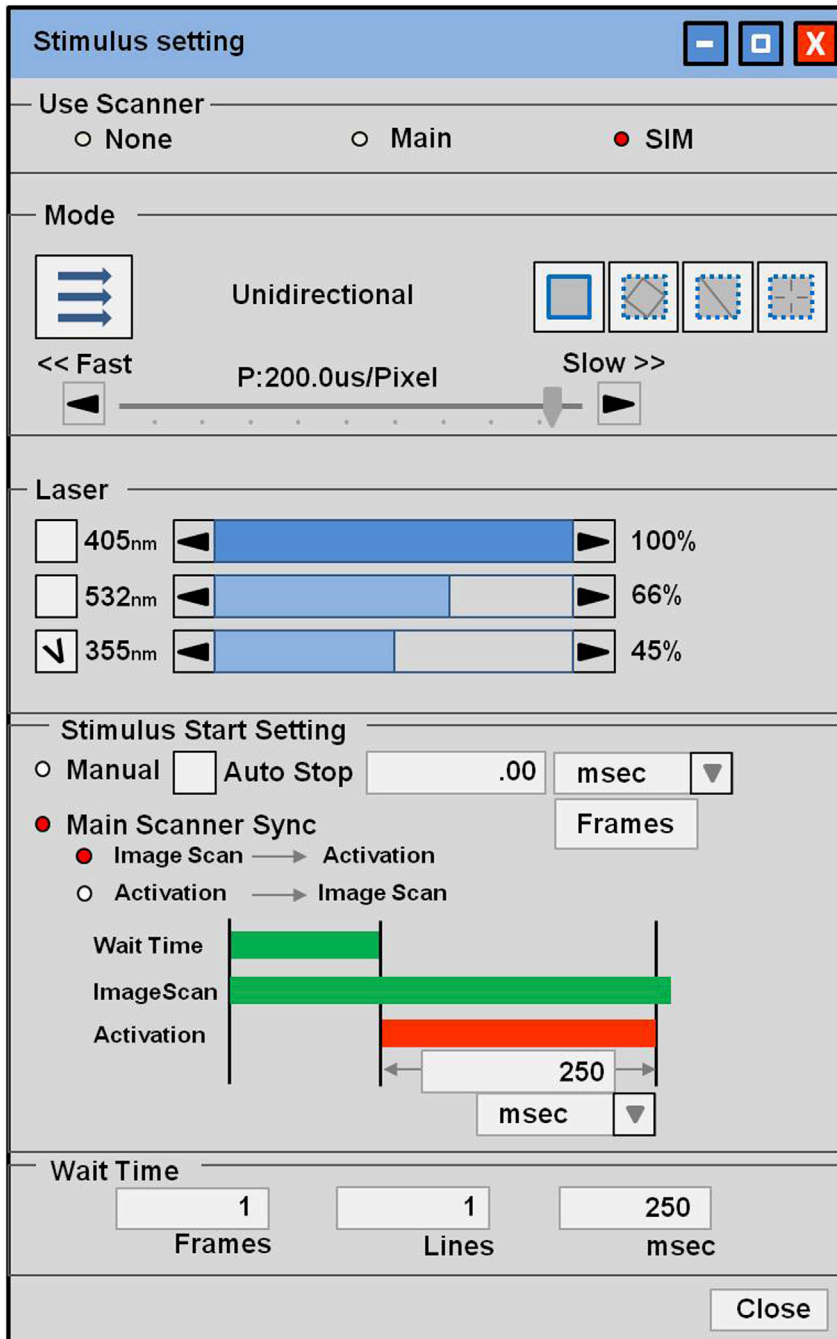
Stimulus setting

Use Scanner
None
Main
SIM

Mode
Unidirectional
<< Fast
P:200.0us/Pixel
Slow >>

Laser
405nm 100%
532nm 66%
355nm 45%

Stimulus Start Setting
Manual
Auto Stop
.00
msec
Frames
Main Scanner Sync
Image Scan → Activation
Activation → Image Scan
Wait Time
ImageScan
Activation
250
msec

Wait Time
1
Frames
1
Lines
250
msec

Close